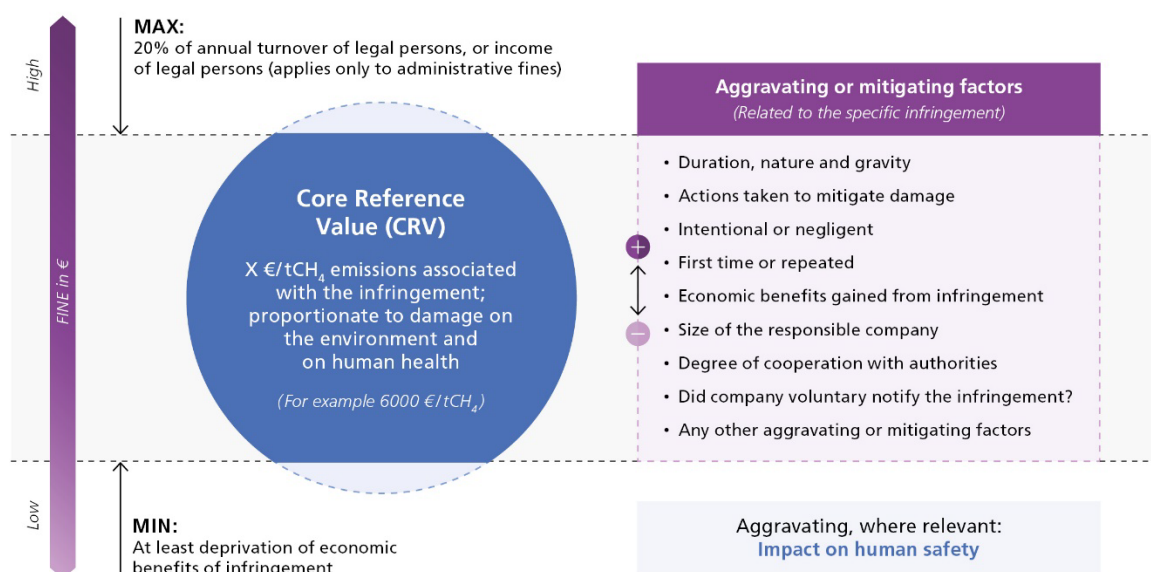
High

FINE in €

Low

MAX:
20% of annual turnover of legal persons, or income of legal persons (applies only to administrative fines)

Core Reference Value (CRV)

X €/t$CH_4$ emissions associated with the infringement; proportionate to damage on the environment and on human health

(For example 6000 €/t$CH_4$)

Aggravating or mitigating factors
(Related to the specific infringement)

+

−

• Duration, nature and gravity
• Actions taken to mitigate damage
• Intentional or negligent
• First time or repeated
• Economic benefits gained from infringement
• Size of the responsible company
• Degree of cooperation with authorities
• Did company voluntary notify the infringement?
• Any other aggravating or mitigating factors

MIN:
At least deprivation of economic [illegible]

Aggravating, where relevant:
Impact on human safety